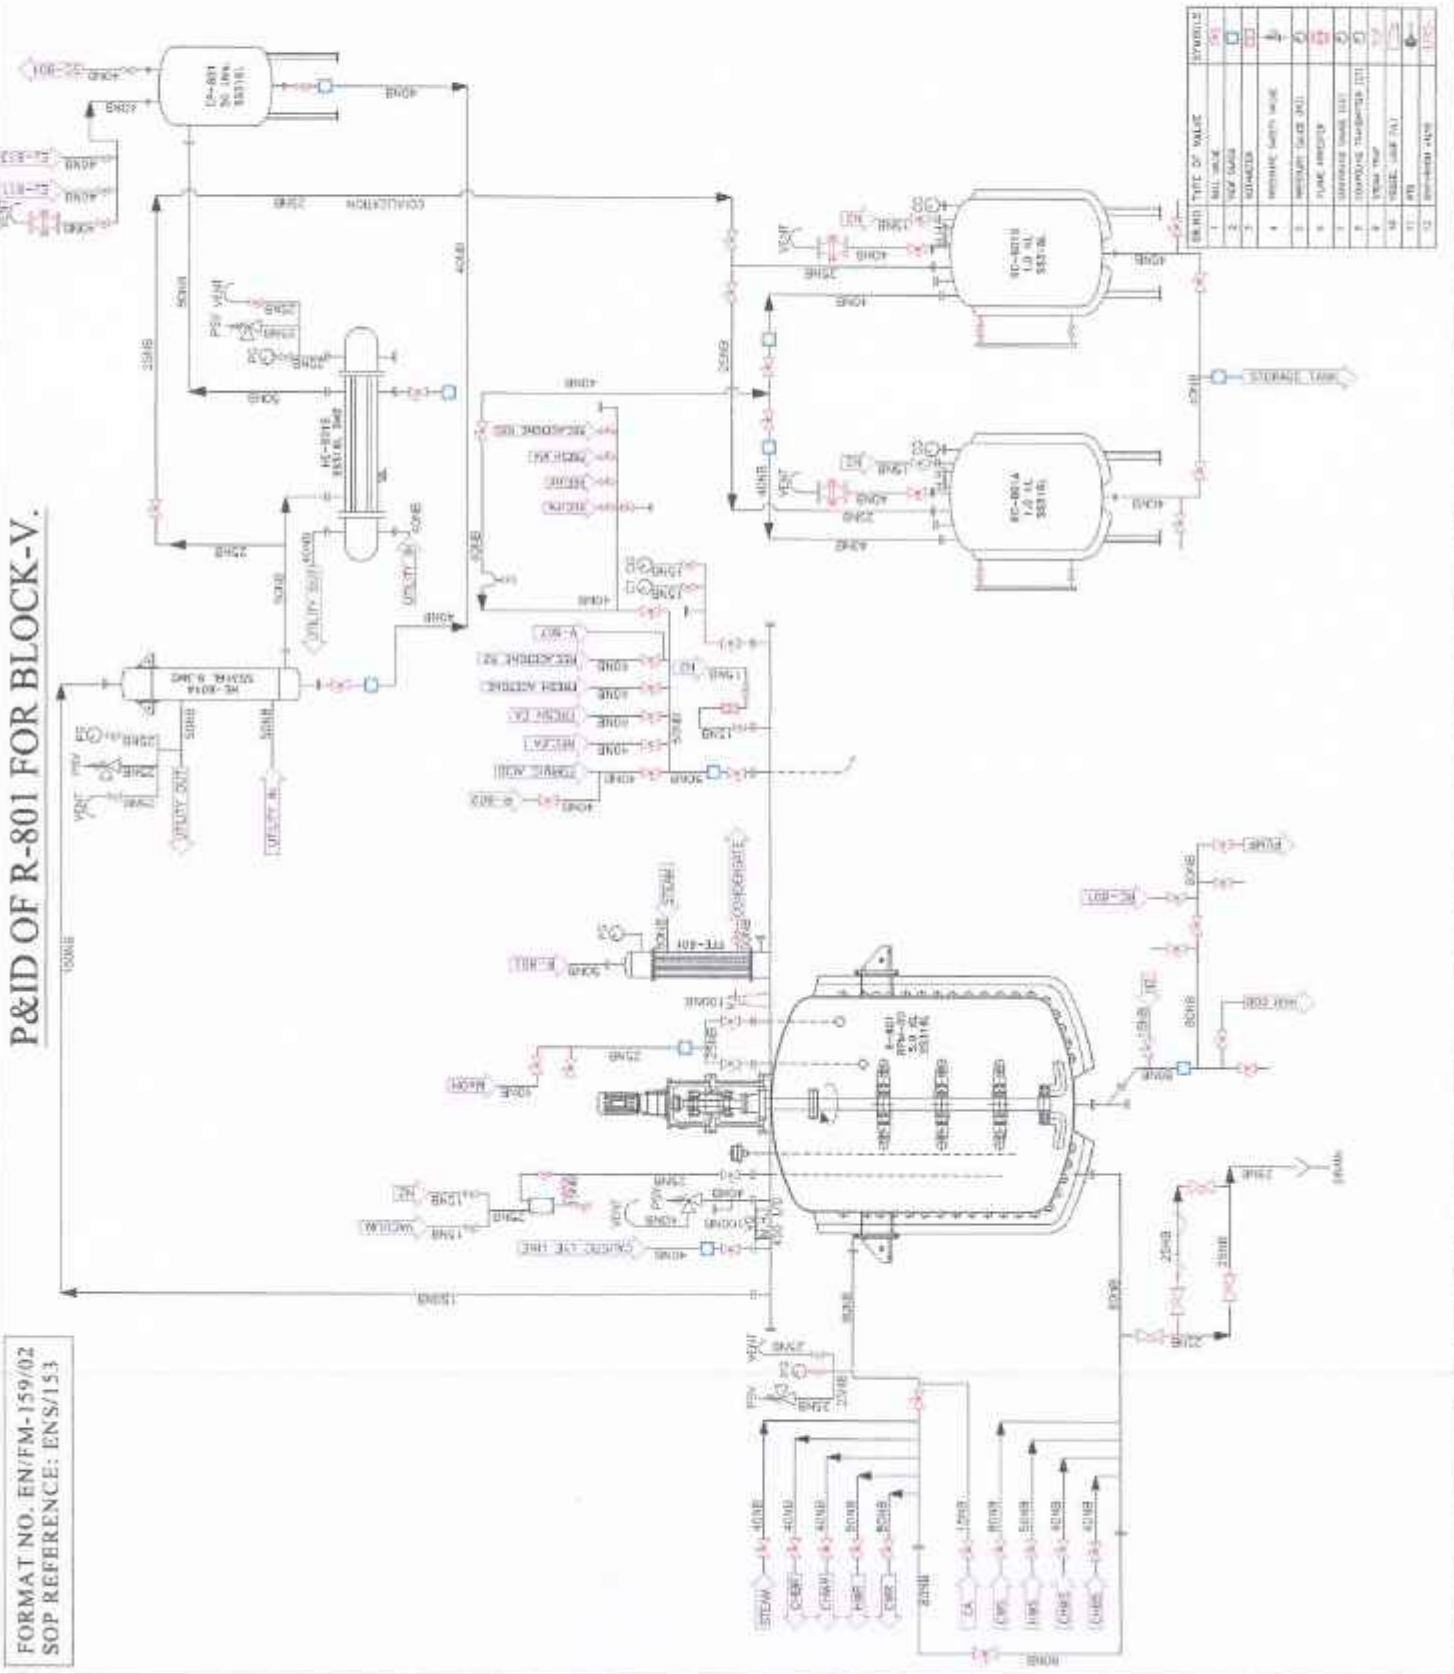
P&ID OF R-801 FOR BLOCK-V.

FORMAT NO. EN/FM-159/02
SOP REFERENCE: ENS/153

R-801
RPM-70
5.0 KL
SS316L

HE-801B
SS316L 5M2

HE-801A
SS316L 8.0M2

CR-801
50 LTRS
SS316L

RC-801B
1.0 KL
SS316L

RC-801A
1.0 KL
SS316L

FTE-801

STORAGE TANK

UTILITY IN
UTILITY OUT

VENT
PSV
N2
VACUUM
CAUSTIC LYE LINE
STEAM
CONDENSATE
DRAIN
PUMP
RECOVERED IPA
ACETONE
FORMIC ACID
FRESH ACETONE
RECOVERED EA
FRESH EA
COLLECTION

STEAM
CHWR
CHWS
HWR
HWS
CTWR
CTWS
CA

40NB
25NB
50NB
80NB
15NB
100NB

SR.NO. | TYPE OF VALVE | SYMBOLS
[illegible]